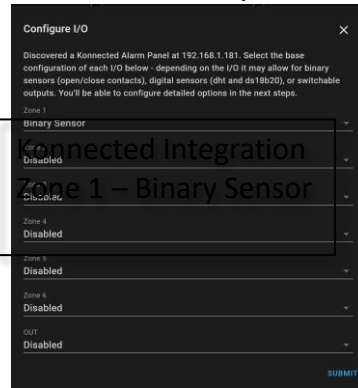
Configure I/O

Discovered a Konnected Alarm Panel at 192.168.1.181. Select the base configuration of each I/O below - depending on the I/O it may allow for binary sensors (open/close contacts), digital sensors (dht and ds18b20), or switchable outputs. You'll be able to configure detailed options in the next steps.

Zone 1
Binary Sensor

Konnected Integration
Zone 1 – Binary Sensor

Zone 2
Disabled

Zone 3
Disabled

Zone 4
Disabled

Zone 5
Disabled

Zone 6
Disabled

OUT
Disabled

SUBMIT